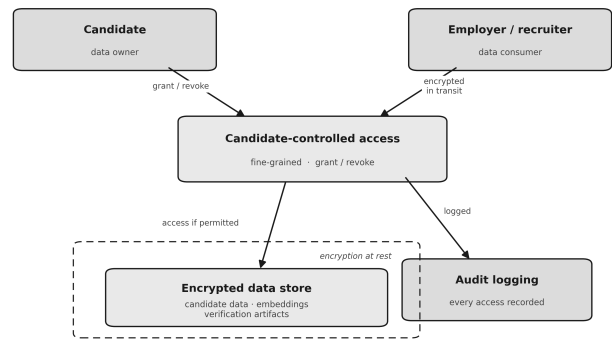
Candidate
data owner

Employer / recruiter
data consumer

grant / revoke

encrypted in transit

Candidate-controlled access
fine-grained · grant / revoke

access if permitted

logged

encryption at rest

Encrypted data store
candidate data · embeddings verification artifacts

Audit logging
every access recorded